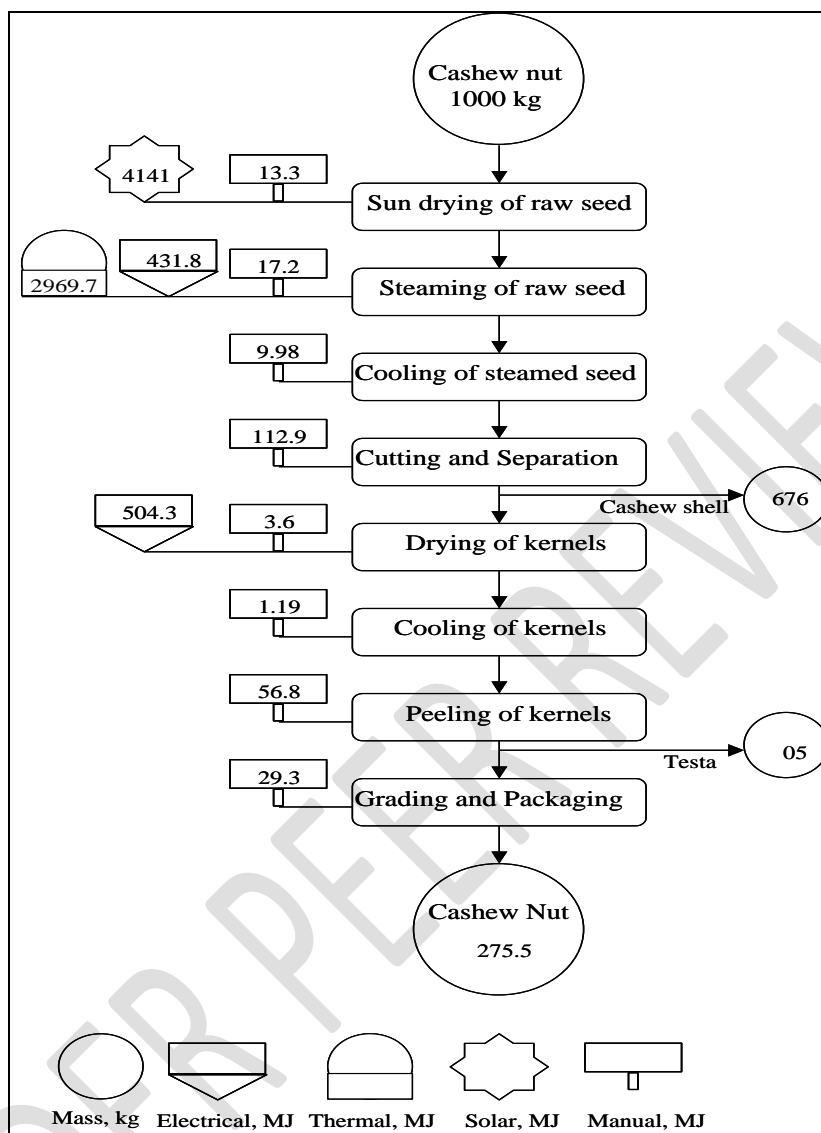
Cashew nut
1000 kg

4141

13.3

Sun drying of raw seed

2969.7

431.8

17.2

Steaming of raw seed

9.98

Cooling of steamed seed

112.9

Cutting and Separation

Cashew shell

676

504.3

3.6

Drying of kernels

1.19

Cooling of kernels

56.8

Peeling of kernels

Testa

05

29.3

Grading and Packaging

Cashew Nut
275.5

Mass, kg Electrical, MJ Thermal, MJ Solar, MJ Manual, MJ

UNDER PEER REVIEW